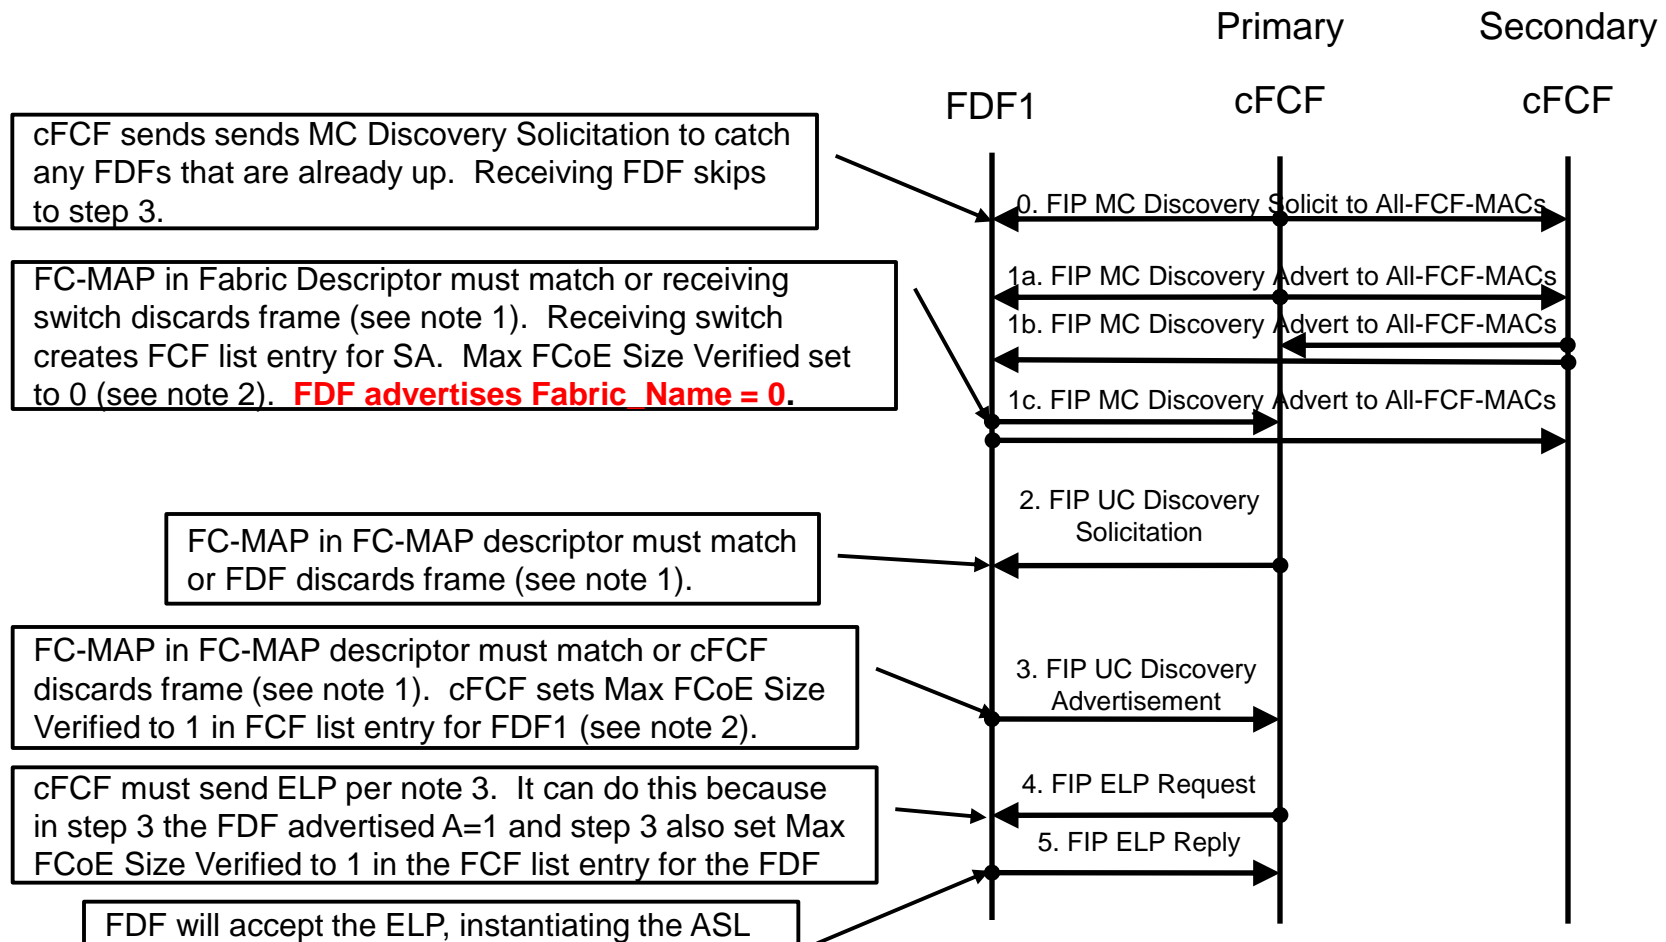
Primary

Secondary

FDF1

cFCF

cFCF

cFCF sends sends MC Discovery Solicitation to catch any FDFs that are already up. Receiving FDF skips to step 3.

0. FIP MC Discovery Solicit to All-FCF-MACs

FC-MAP in Fabric Descriptor must match or receiving switch discards frame (see note 1). Receiving switch creates FCF list entry for SA. Max FCoE Size Verified set to 0 (see note 2). FDF advertises Fabric_Name = 0.

1a. FIP MC Discovery Advert to All-FCF-MACs

1b. FIP MC Discovery Advert to All-FCF-MACs

1c. FIP MC Discovery Advert to All-FCF-MACs

2. FIP UC Discovery Solicitation

FC-MAP in FC-MAP descriptor must match or FDF discards frame (see note 1).

FC-MAP in FC-MAP descriptor must match or cFCF discards frame (see note 1). cFCF sets Max FCoE Size Verified to 1 in FCF list entry for FDF1 (see note 2).

3. FIP UC Discovery Advertisement

cFCF must send ELP per note 3. It can do this because in step 3 the FDF advertised A=1 and step 3 also set Max FCoE Size Verified to 1 in the FCF list entry for the FDF

4. FIP ELP Request

5. FIP ELP Reply

FDF will accept the ELP, instantiating the ASL